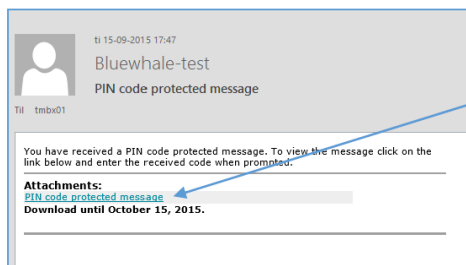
ti 15-09-2015 17:47

Bluewhale-test

PIN code protected message

Til tmbx01

You have received a PIN code protected message. To view the message click on the link below and enter the received code when prompted.

Attachments:
PIN code protected message
Download until October 15, 2015.